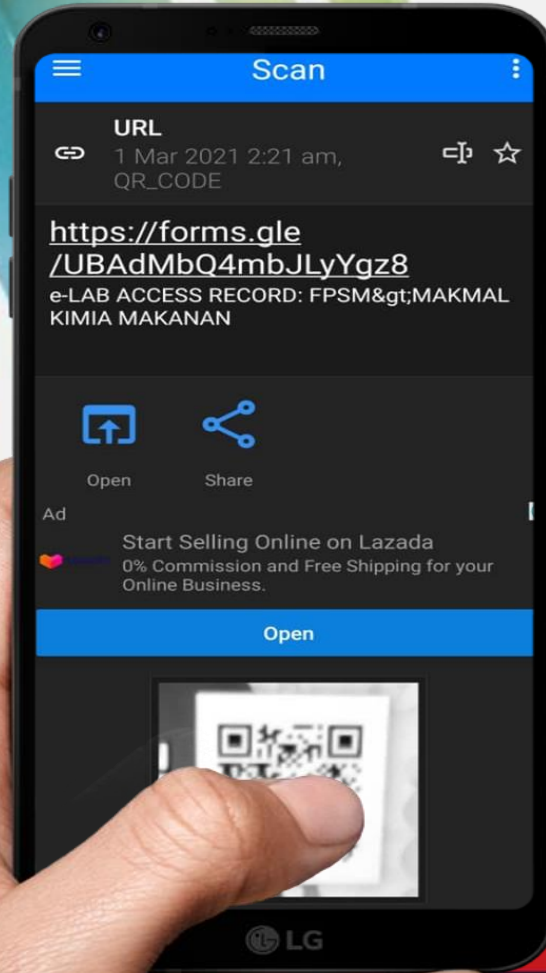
Scan

URL
1 Mar 2021 2:21 am, QR_CODE

https://forms.gle/UBAdMbQ4mbJLyYgz8
e-LAB ACCESS RECORD: FPSM&gt;MAKMAL KIMIA MAKANAN

Open

Share

Ad

Start Selling Online on Lazada
0% Commission and Free Shipping for your Online Business.

Open

LG